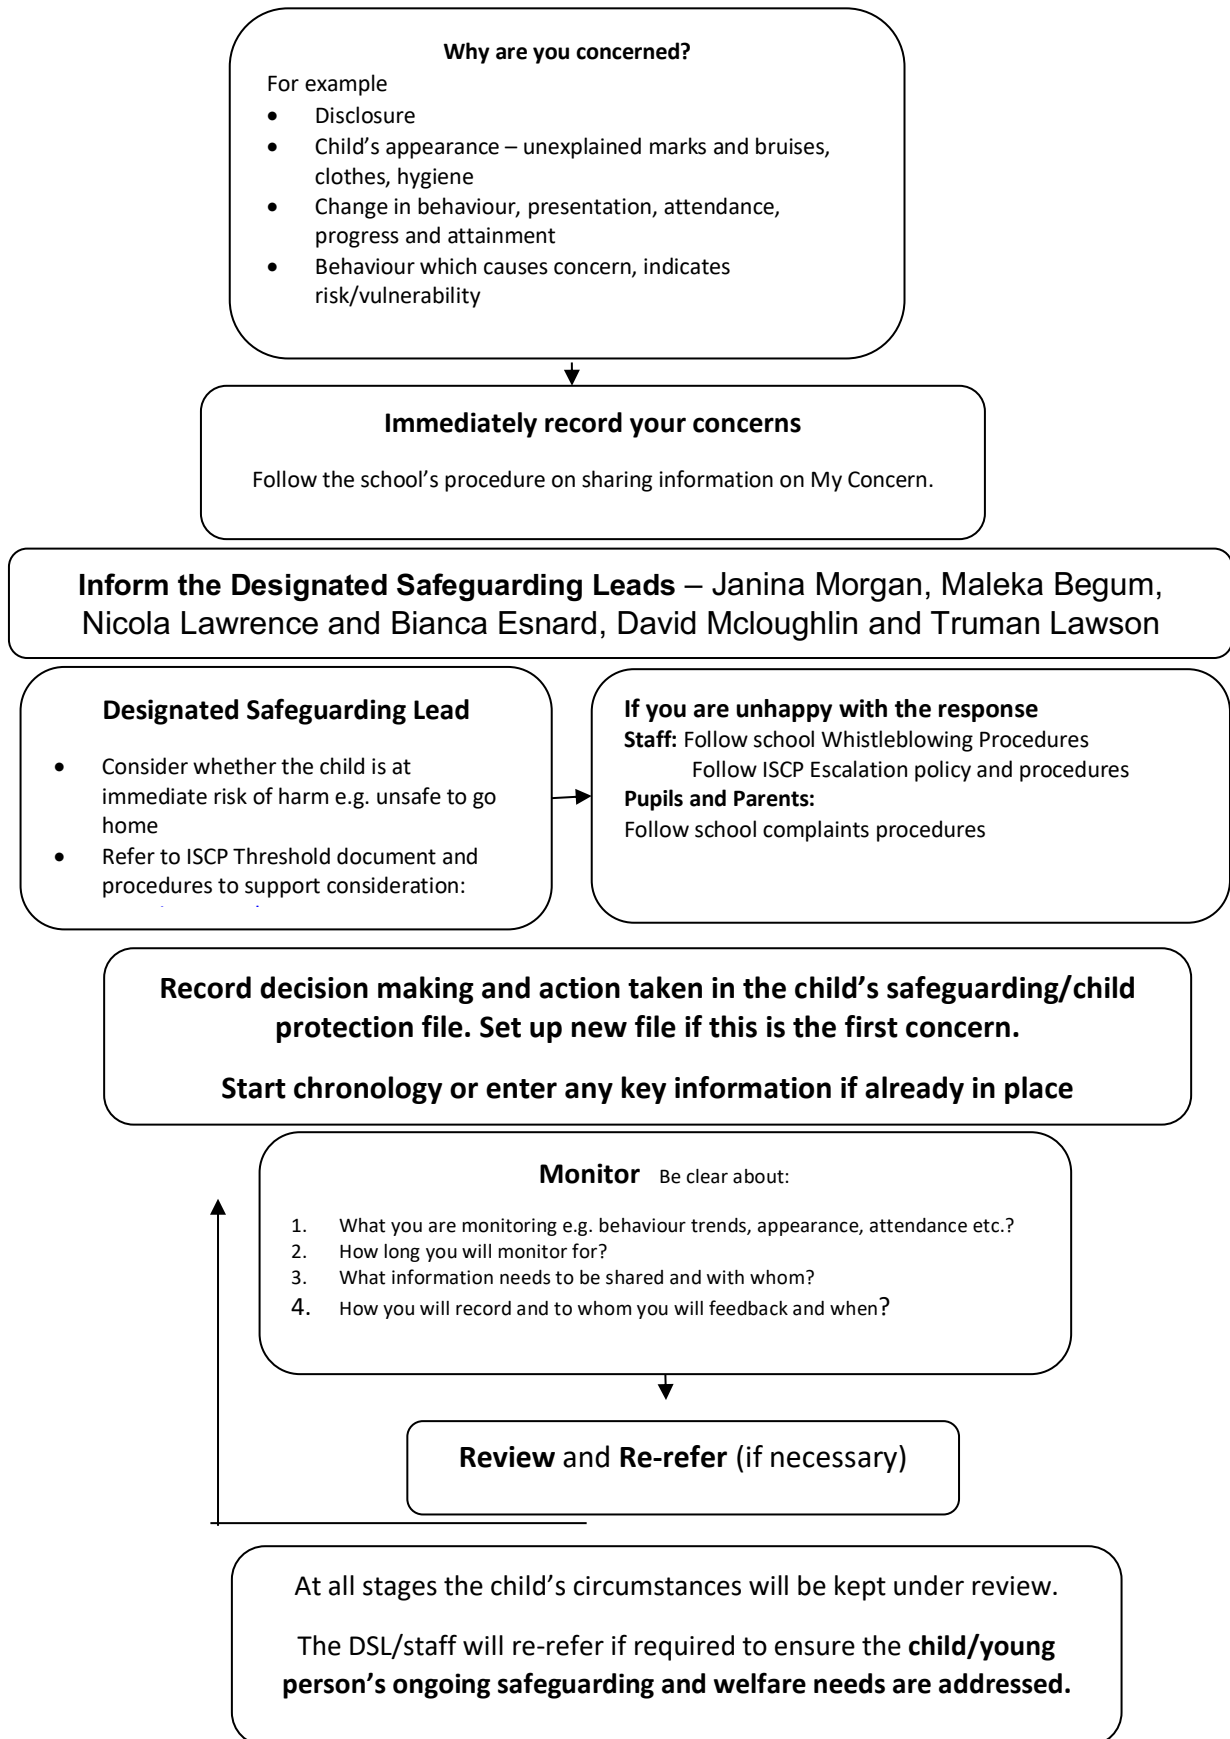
**Why are you concerned?**

For example

- Disclosure
- Child's appearance – unexplained marks and bruises, clothes, hygiene
- Change in behaviour, presentation, attendance, progress and attainment
- Behaviour which causes concern, indicates risk/vulnerability

**Immediately record your concerns**

Follow the school's procedure on sharing information on My Concern.

**Inform the Designated Safeguarding Leads** – Janina Morgan, Maleka Begum, Nicola Lawrence and Bianca Esnard, David Mcloughlin and Truman Lawson

**Designated Safeguarding Lead**

- Consider whether the child is at immediate risk of harm e.g. unsafe to go home
- Refer to ISCP Threshold document and procedures to support consideration:

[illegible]

**If you are unhappy with the response**
**Staff:** Follow school Whistleblowing Procedures
Follow ISCP Escalation policy and procedures
**Pupils and Parents:**
Follow school complaints procedures

**Record decision making and action taken in the child's safeguarding/child protection file. Set up new file if this is the first concern.**

**Start chronology or enter any key information if already in place**

**Monitor** Be clear about:

1. What you are monitoring e.g. behaviour trends, appearance, attendance etc.?
2. How long you will monitor for?
3. What information needs to be shared and with whom?
4. How you will record and to whom you will feedback and when?

**Review** and **Re-refer** (if necessary)

At all stages the child's circumstances will be kept under review.

The DSL/staff will re-refer if required to ensure the **child/young person's ongoing safeguarding and welfare needs are addressed.**